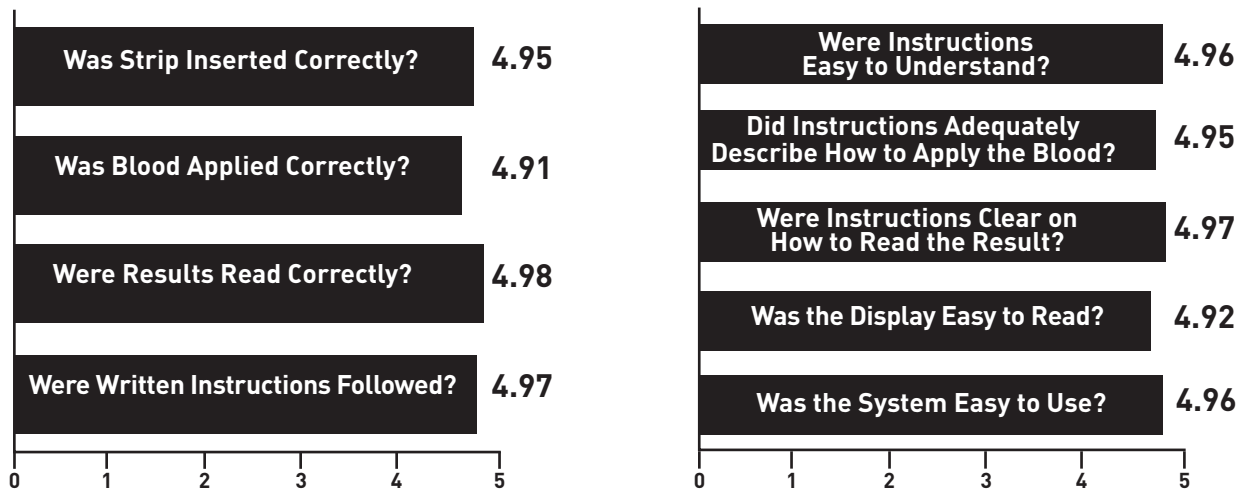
Was Strip Inserted Correctly? 4.95

Was Blood Applied Correctly? 4.91

Were Results Read Correctly? 4.98

Were Written Instructions Followed? 4.97

0 1 2 3 4 5

Were Instructions Easy to Understand? 4.96

Did Instructions Adequately Describe How to Apply the Blood? 4.95

Were Instructions Clear on How to Read the Result? 4.97

Was the Display Easy to Read? 4.92

Was the System Easy to Use? 4.96

0 1 2 3 4 5